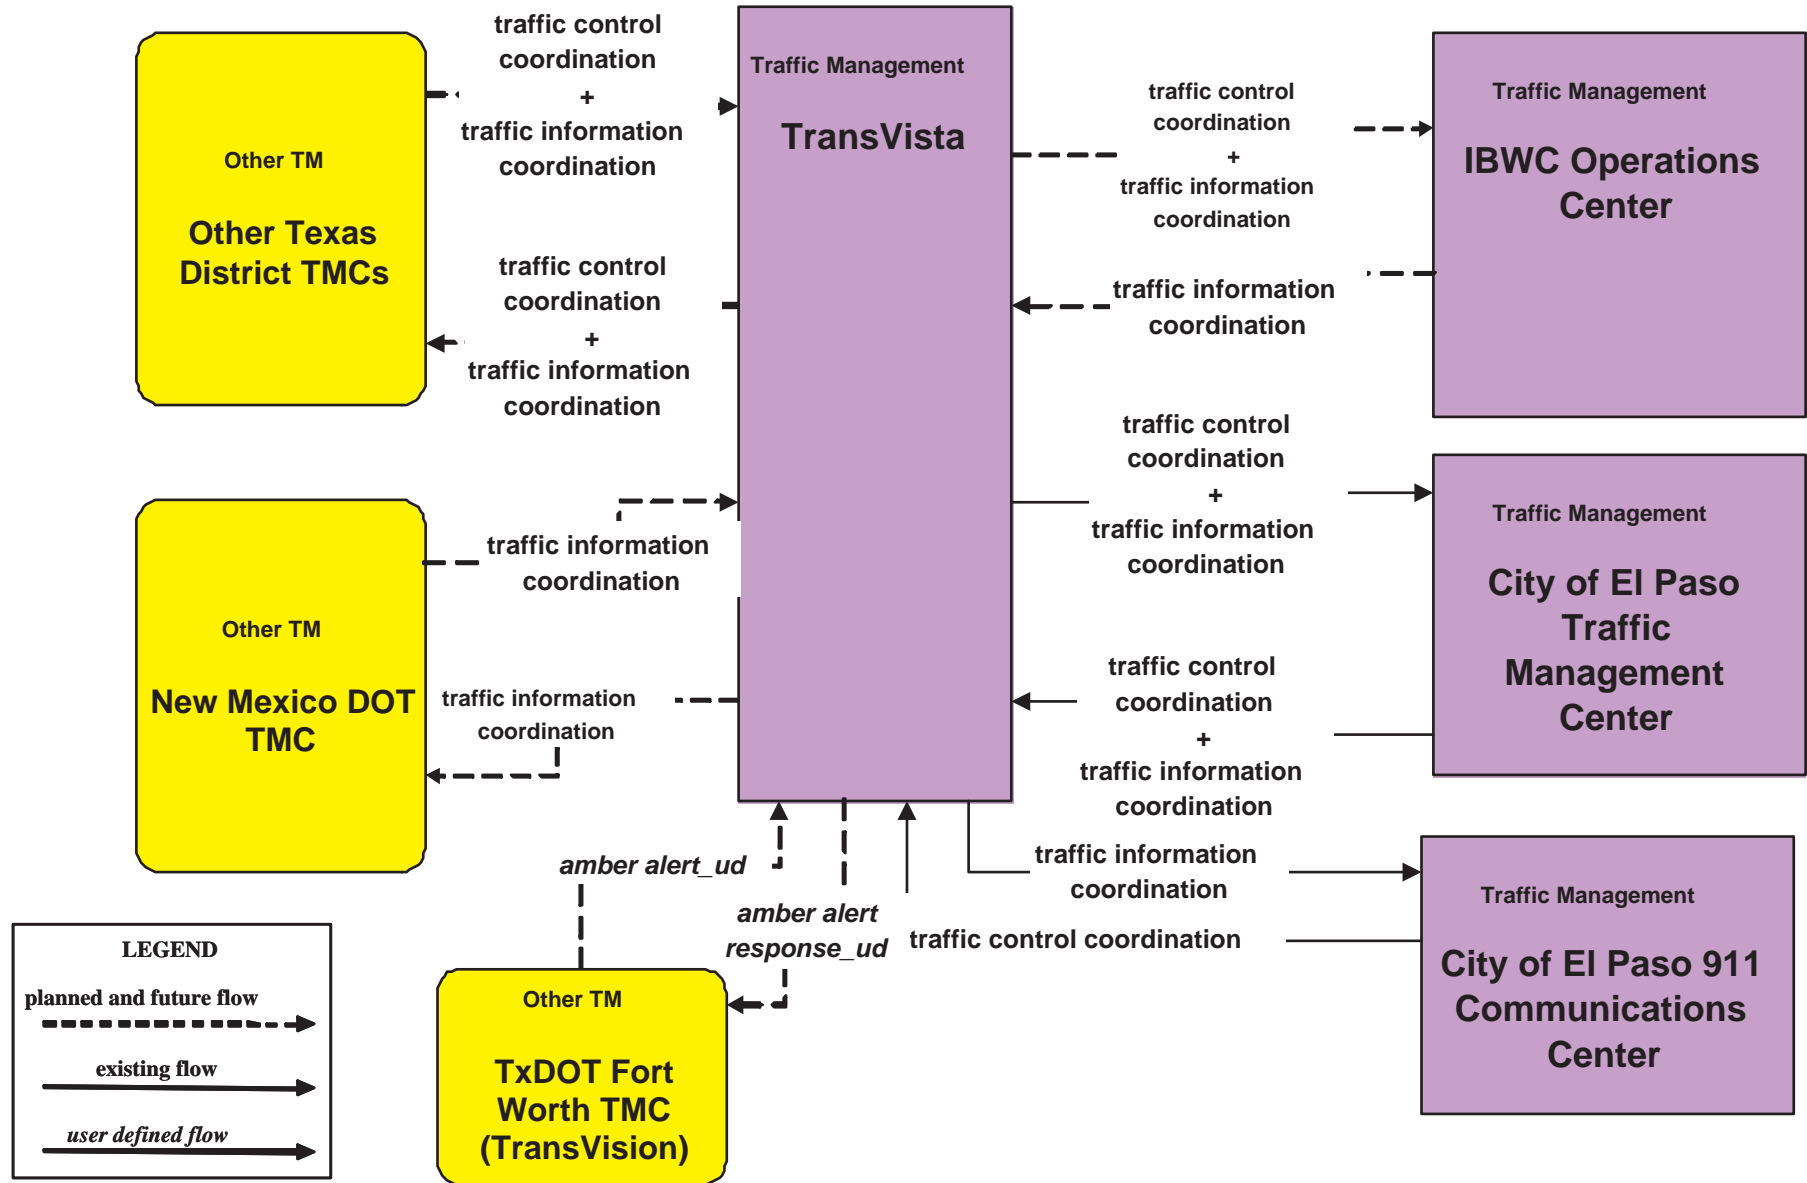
Other TM

Other Texas District TMCs

traffic control coordination + traffic information coordination

Traffic Management

TransVista

traffic control coordination + traffic information coordination

Traffic Management

IBWC Operations Center

traffic control coordination + traffic information coordination

traffic information coordination

traffic control coordination + traffic information coordination

Traffic Management

City of El Paso Traffic Management Center

traffic information coordination

Other TM

New Mexico DOT TMC

traffic information coordination

traffic control coordination + traffic information coordination

amber alert_ud

amber alert response_ud

traffic information coordination

traffic control coordination

Traffic Management

City of El Paso 911 Communications Center

LEGEND

planned and future flow

existing flow

user defined flow

Other TM

TxDOT Fort Worth TMC (TransVision)